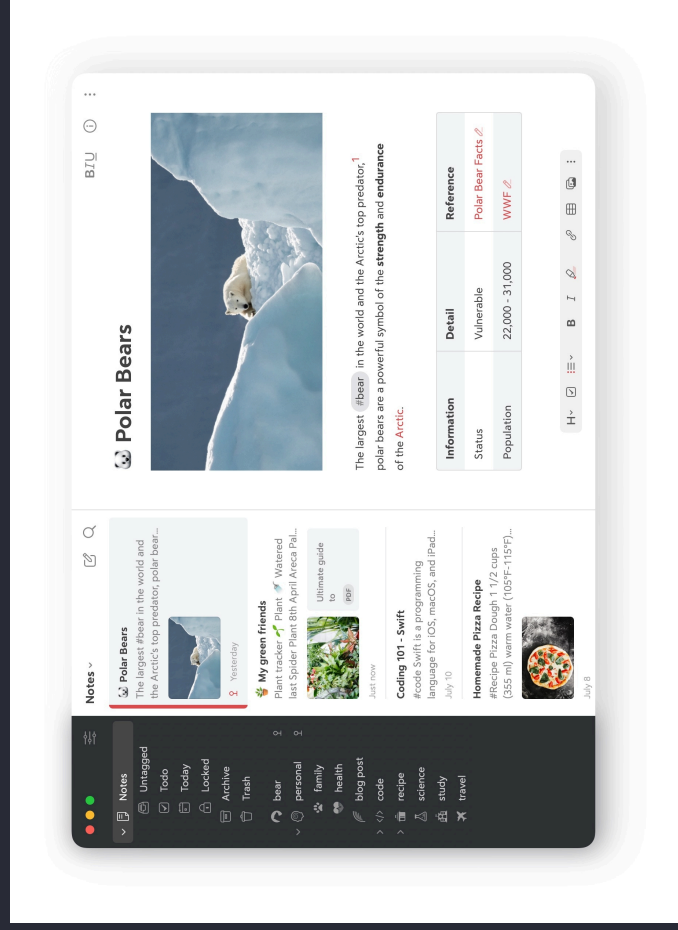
Notes
Untagged
Todo
Today
Locked
Archive
Trash
bear
personal
family
health
blog post
code
recipe
science
study
travel

Notes
🐼 Polar Bears
The largest #bear in the world and the Arctic's top predator, polar bear...
Yesterday

🪴 My green friends
Plant tracker 🌱 Plant 💦 Watered last Spider Plant 8th April Areca Pal...
Ultimate guide to
PDF
Just now

Coding 101 - Swift
#code Swift is a programming language for iOS, macOS, and iPad...
July 10

Homemade Pizza Recipe
#Recipe Pizza Dough 1 1/2 cups (355 ml) warm water (105°F-115°F)...
July 8

B I U

🐼 Polar Bears

The largest #bear in the world and the Arctic's top predator,$^1$ polar bears are a powerful symbol of the **strength** and **endurance** of the Arctic.

| Information | Detail | Reference |
|---|---|---|
| Status | Vulnerable | Polar Bear Facts |
| Population | 22,000 - 31,000 | WWF |

H B I